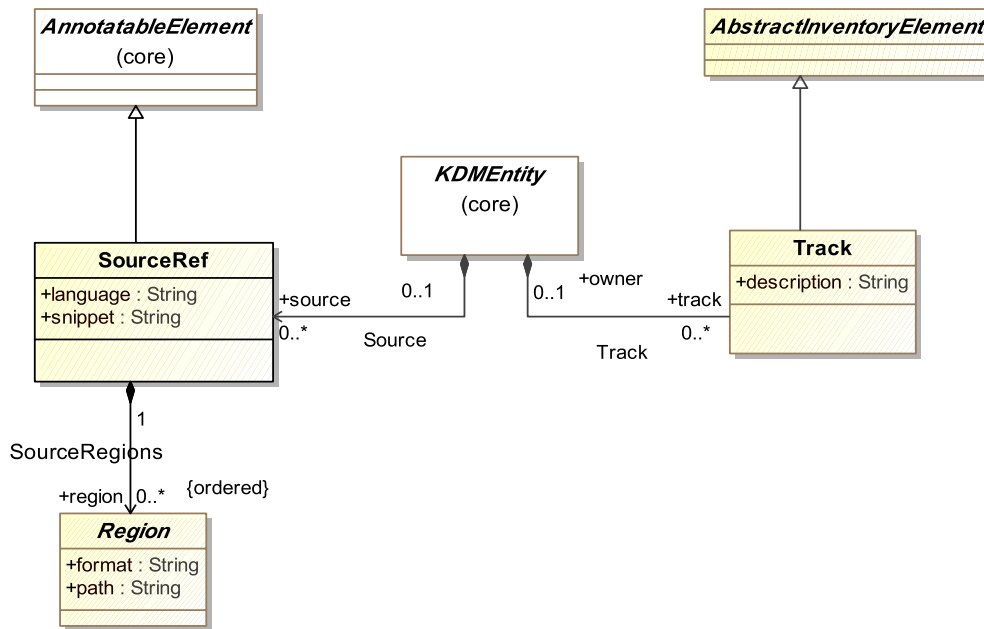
AnnotatableElement
(core)

AbstractInventoryElement

KDMEntity
(core)

SourceRef
+language : String
+snippet : String

+source
0..*
0..1
Source

0..1
+owner
+track
0..*
Track

Track
+description : String

1
SourceRegions
+region 0..*
{ordered}

Region
+format : String
+path : String